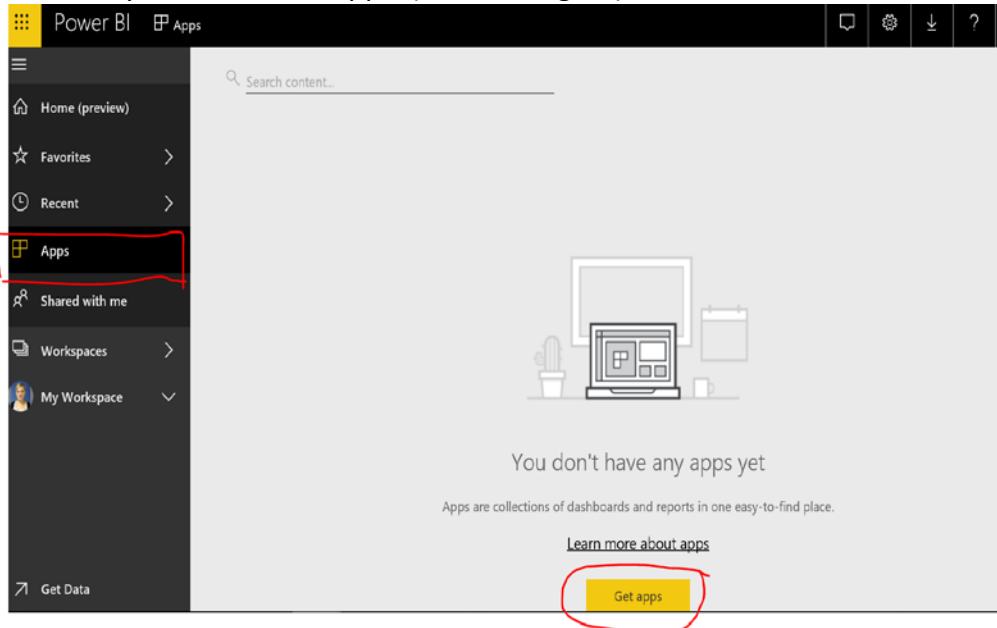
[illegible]

Power BI Apps

Search content...

Home (preview)

Favorites

Recent

Apps

Shared with me

Workspaces

My Workspace

Get Data

You don't have any apps yet

Apps are collections of dashboards and reports in one easy-to-find place.

Learn more about apps

Get apps